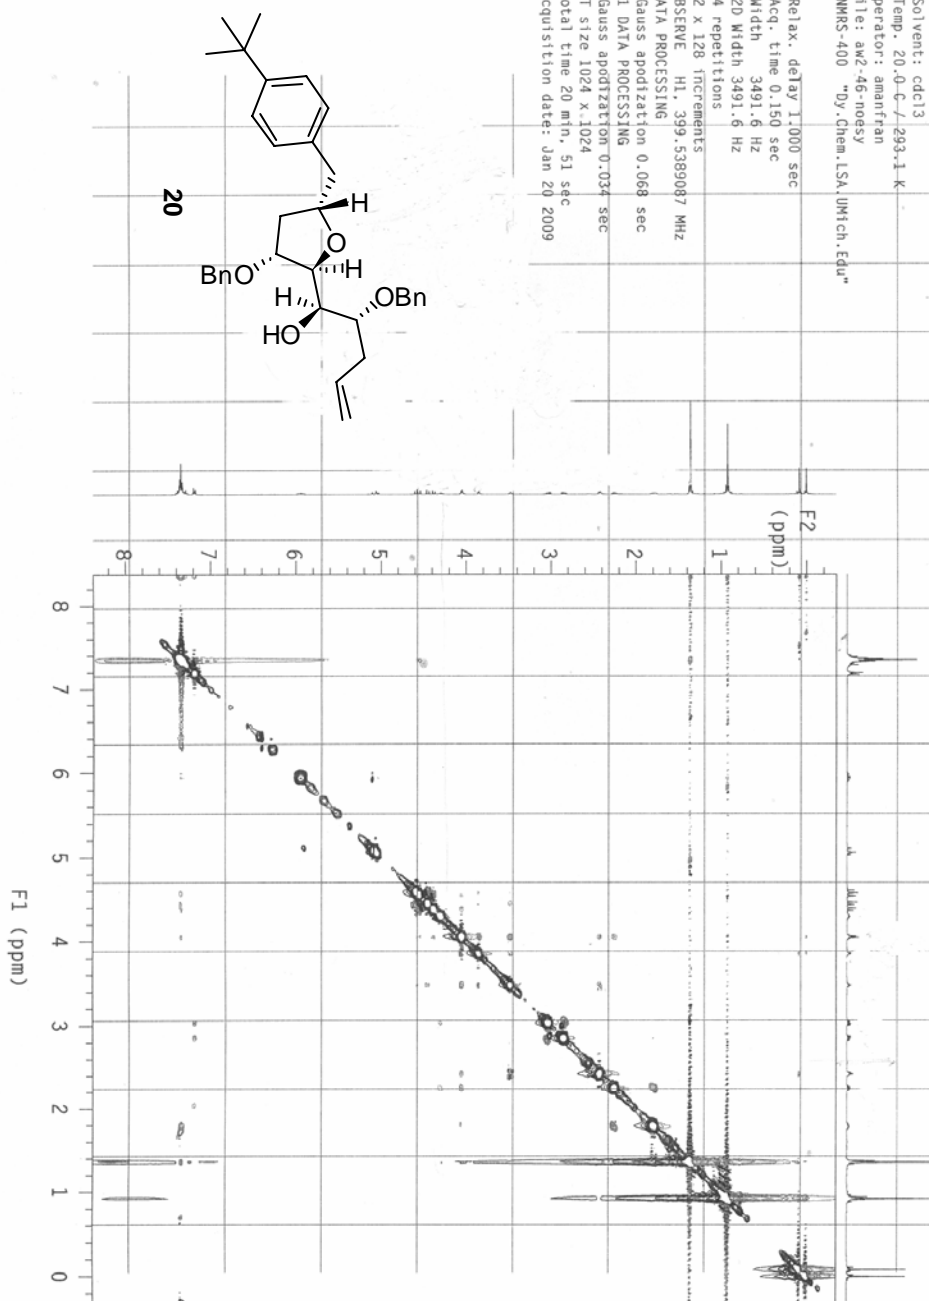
Solvent: cdcl3
Temp. 20.0 C / 293.1 K
perator: amanfran
ile: aw2-46-noesy
NMRS-400 "dy.Chem.LSA.UMich.Edu"

Relax. delay 1.000 sec
Acq. time 0.150 sec
Width 3491.6 Hz
2D Width 3491.6 Hz
4 repetitions
2 x 128 increments
BSERVE H1, 399.5389087 MHz
ATA PROCESSING
Gauss apodization 0.068 sec
1 DATA PROCESSING
Gauss apodization 0.034 sec
T size 1024 x 1024
otal time 20 min, 51 sec
cquisition date: Jan 20 2009

20

BnO
O
H
H
OBn
H
HO

F2 (ppm)
1
2
3
4
5
6
7
8

F1 (ppm)
8
7
6
5
4
3
2
1
0